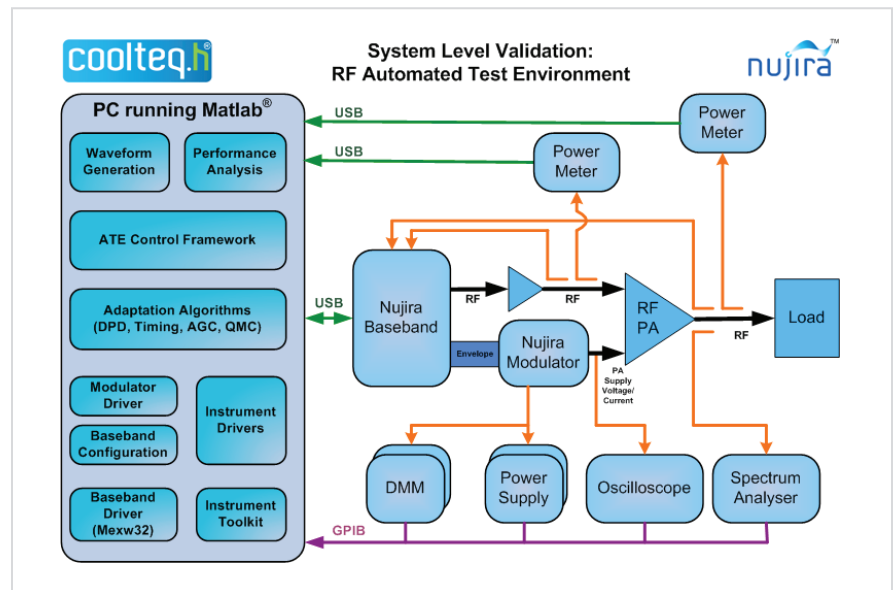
coolteq.h®

System Level Validation:
RF Automated Test Environment

nujira™

PC running Matlab®

Waveform Generation

Performance Analysis

ATE Control Framework

Adaptation Algorithms (DPD, Timing, AGC, QMC)

Modulator Driver

Baseband Configuration

Instrument Drivers

Baseband Driver (Mexw32)

Instrument Toolkit

USB

USB

USB

Power Meter

Power Meter

Nujira Baseband

RF

RF

RF PA

RF

Load

Envelope

Nujira Modulator

PA Supply Voltage/ Current

DMM

Power Supply

Oscilloscope

Spectrum Analyser

GPIB